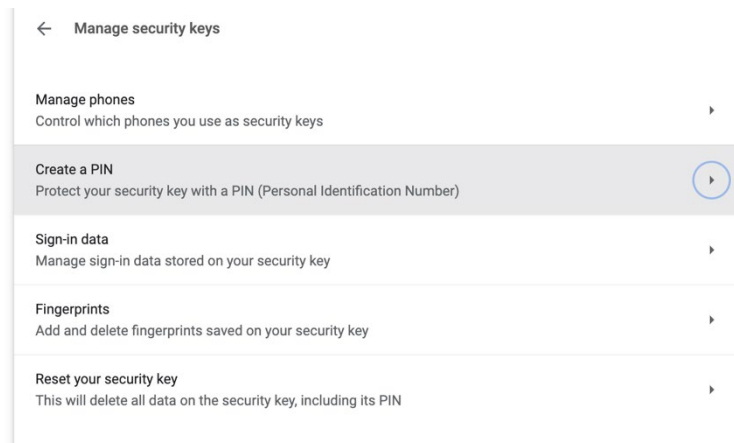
← Manage security keys

Manage phones
Control which phones you use as security keys

Create a PIN
Protect your security key with a PIN (Personal Identification Number)

Sign-in data
Manage sign-in data stored on your security key

Fingerprints
Add and delete fingerprints saved on your security key

Reset your security key
This will delete all data on the security key, including its PIN